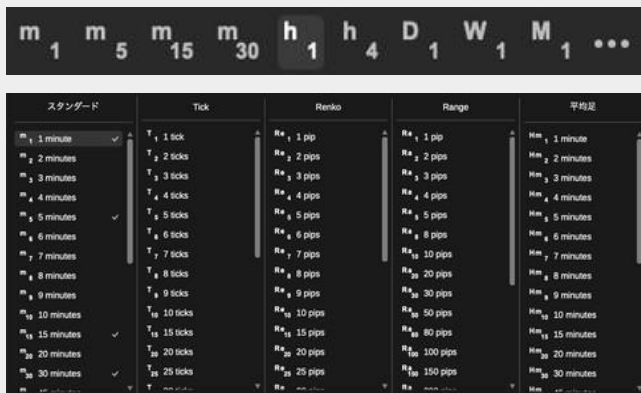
m 1 m 5 m 15 m 30 h 1 h 4 D 1 W 1 M 1 •••

| スタンダード | Tick | Renko | Range | 平均足 |
|---|---|---|---|---|
| $m_1$ 1 minute ✓ | $T_1$ 1 tick | $Re_1$ 1 pip | $Ra_1$ 1 pip | $Hm_1$ 1 minute |
| $m_2$ 2 minutes | $T_2$ 2 ticks | $Re_2$ 2 pips | $Ra_2$ 2 pips | $Hm_2$ 2 minutes |
| $m_3$ 3 minutes | $T_3$ 3 ticks | $Re_3$ 3 pips | $Ra_3$ 3 pips | $Hm_3$ 3 minutes |
| $m_4$ 4 minutes | $T_4$ 4 ticks | $Re_4$ 4 pips | $Ra_4$ 4 pips | $Hm_4$ 4 minutes |
| $m_5$ 5 minutes ✓ | $T_5$ 5 ticks | $Re_5$ 5 pips | $Ra_5$ 5 pips | $Hm_5$ 5 minutes |
| $m_6$ 6 minutes | $T_6$ 6 ticks | $Re_6$ 6 pips | $Ra_8$ 8 pips | $Hm_6$ 6 minutes |
| $m_7$ 7 minutes | $T_7$ 7 ticks | $Re_7$ 7 pips | $Ra_{10}$ 10 pips | $Hm_7$ 7 minutes |
| $m_8$ 8 minutes | $T_8$ 8 ticks | $Re_8$ 8 pips | $Ra_{20}$ 20 pips | $Hm_8$ 8 minutes |
| $m_9$ 9 minutes | $T_9$ 9 ticks | $Re_9$ 9 pips | $Ra_{30}$ 30 pips | $Hm_9$ 9 minutes |
| $m_{10}$ 10 minutes | $T_{10}$ 10 ticks | $Re_{10}$ 10 pips | $Ra_{50}$ 50 pips | $Hm_{10}$ 10 minutes |
| $m_{15}$ 15 minutes ✓ | $T_{15}$ 15 ticks | $Re_{15}$ 15 pips | $Ra_{80}$ 80 pips | $Hm_{15}$ 15 minutes |
| $m_{20}$ 20 minutes | $T_{20}$ 20 ticks | $Re_{20}$ 20 pips | $Ra_{100}$ 100 pips | $Hm_{20}$ 20 minutes |
| $m_{30}$ 30 minutes ✓ | $T_{25}$ 25 ticks | $Re_{25}$ 25 pips | $Ra_{150}$ 150 pips | $Hm_{30}$ 30 minutes |
| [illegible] | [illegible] | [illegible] | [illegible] | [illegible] |